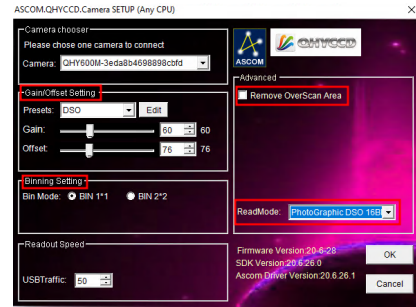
ASCOM.QHYCCD.Camera SETUP (Any CPU)

Camera chooser
Please chose one camera to connect
Camera: QHY600M-3eda8b4698898cbfd

ASCOM
QHYCCD

Gain/Offset Setting
Presets: DSO
Edit
Gain: 60 60
Offset: 76 76

Binning Setting
Bin Mode: BIN 1*1 BIN 2*2

Readout Speed
USBTraffic: 50

Advanced
Remove OverScan Area

ReadMode: PhotoGraphic DSO 16B

Firmware Version:20-6-28
SDK Version:20.6.26.0
Ascom Driver Version:20.6.26.1

OK
Cancel